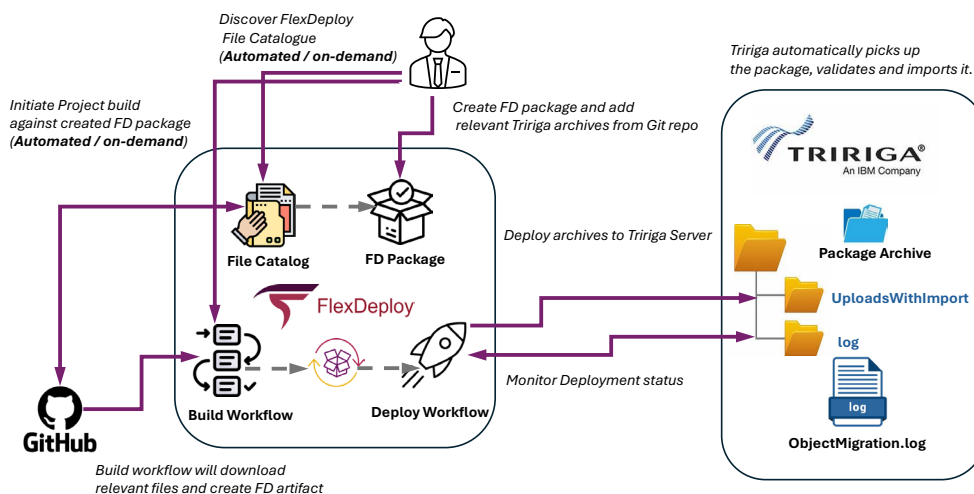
Discover FlexDeploy File Catalogue (**Automated / on-demand**)

Initiate Project build against created FD package (**Automated / on-demand**)

Create FD package and add relevant Tririga archives from Git repo

Tririga automatically picks up the package, validates and imports it.

TRIRIGA®
An IBM Company

File Catalog

FD Package

FlexDeploy

Deploy archives to Tririga Server

Package Archive

UploadsWithImport

log

Build Workflow

Deploy Workflow

Monitor Deployment status

log

ObjectMigration.log

GitHub

Build workflow will download relevant files and create FD artifact